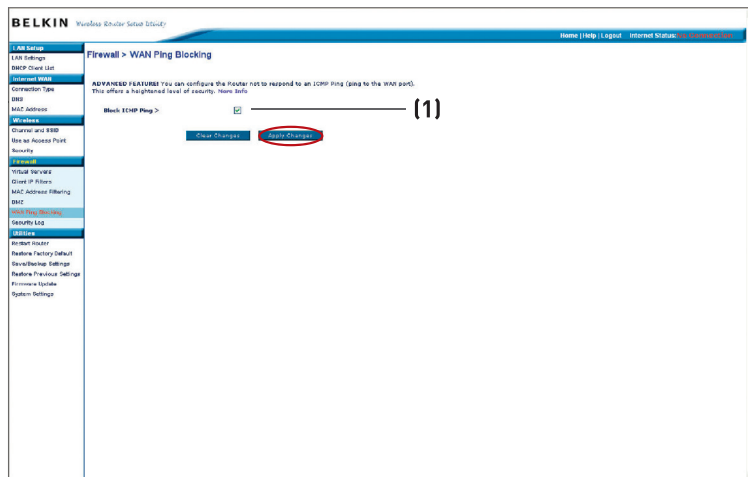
BELKIN Wireless Router Setup Utility

Home | Help | Logout Internet Status: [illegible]

LAN Setup
LAN Settings
DHCP Client List
Internet WAN
Connection Type
DNS
MAC Address
Wireless
Channel and SSID
Use as Access Point
Security
Firewall
Virtual Servers
Client IP Filters
MAC Address Filtering
DMZ
WAN Ping Blocking
Security Log
Utilities
Restart Router
Restore Factory Default
Save/Backup Settings
Restore Previous Settings
Firmware Update
System Settings

Firewall > WAN Ping Blocking

ADVANCED FEATURE! You can configure the Router not to respond to an ICMP Ping (ping to the WAN port). This offers a heightened level of security. More Info

Block ICMP Ping >

(1)

Clear Changes Apply Changes